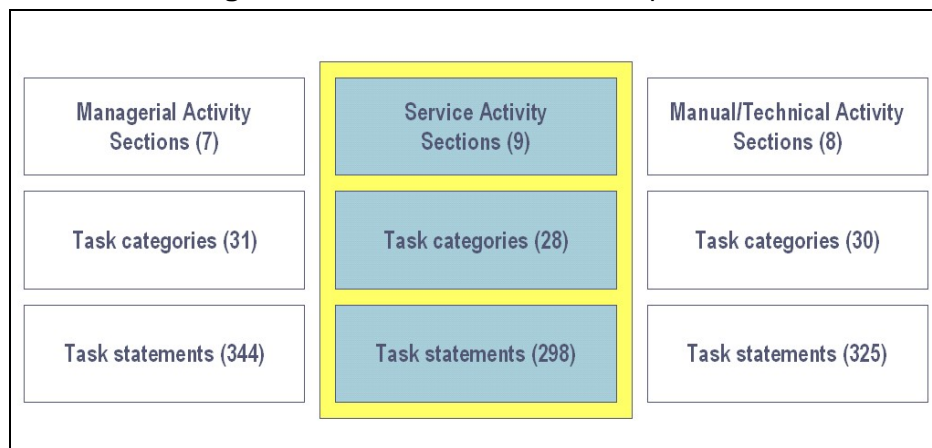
Managerial Activity Sections (7)

Task categories (31)

Task statements (344)

Service Activity Sections (9)

Task categories (28)

Task statements (298)

Manual/Technical Activity Sections (8)

Task categories (30)

Task statements (325)